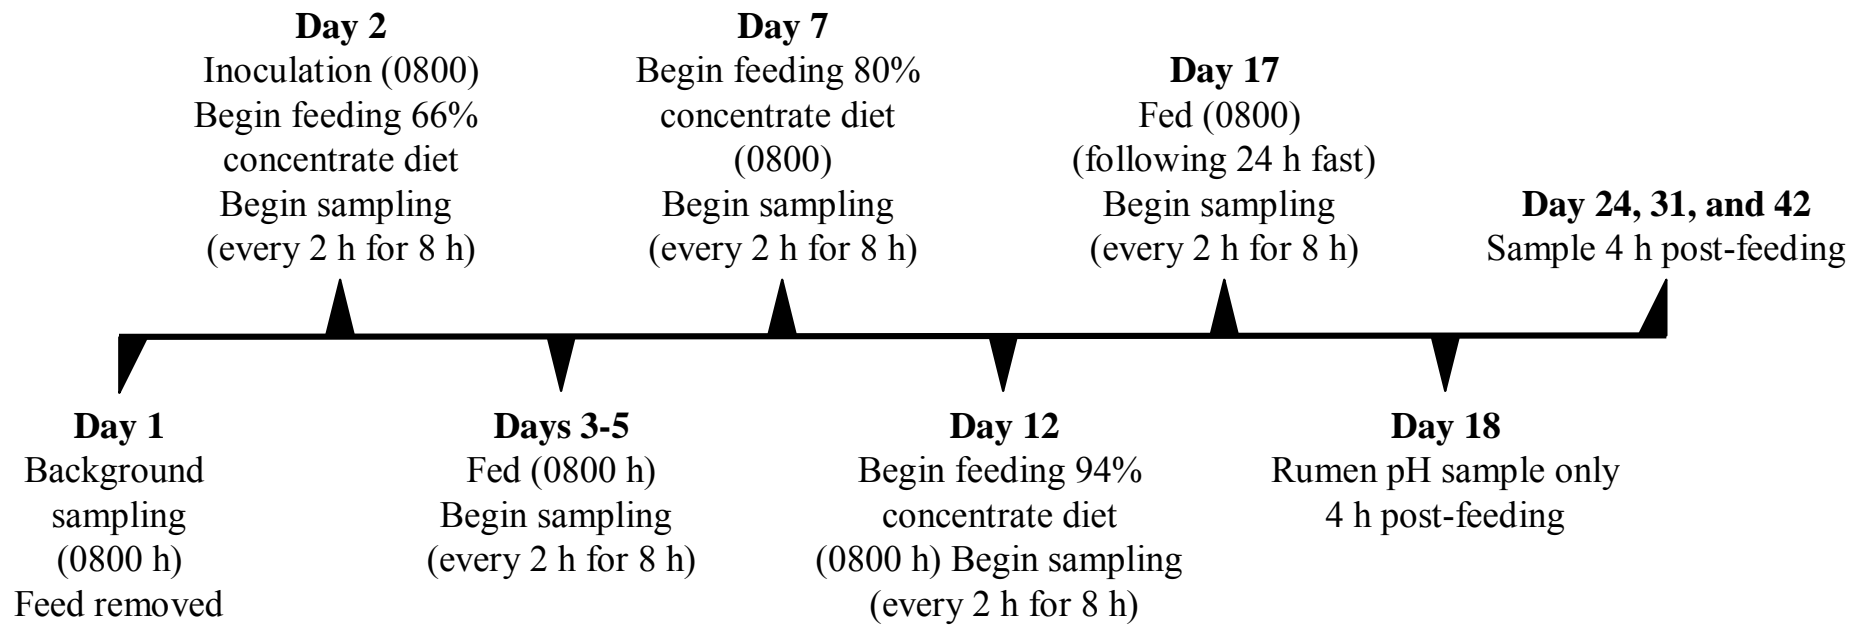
**Day 2**
Inoculation (0800)
Begin feeding 66% concentrate diet
Begin sampling (every 2 h for 8 h)

**Day 7**
Begin feeding 80% concentrate diet (0800)
Begin sampling (every 2 h for 8 h)

**Day 17**
Fed (0800) (following 24 h fast)
Begin sampling (every 2 h for 8 h)

**Day 24, 31, and 42**
Sample 4 h post-feeding

**Day 1**
Background sampling (0800 h)
Feed removed

**Days 3-5**
Fed (0800 h)
Begin sampling (every 2 h for 8 h)

**Day 12**
Begin feeding 94% concentrate diet (0800 h) Begin sampling (every 2 h for 8 h)

**Day 18**
Rumen pH sample only 4 h post-feeding